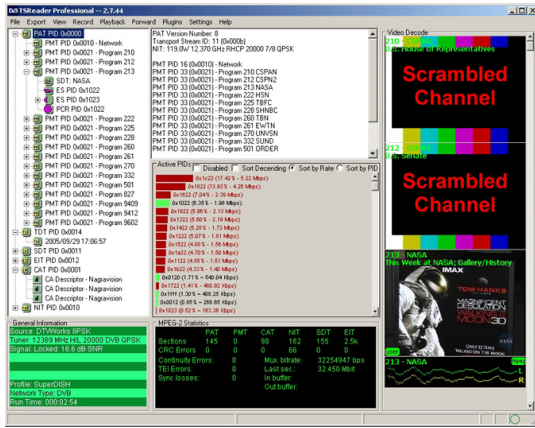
DVBTSReader Professional -- 2.7.44

File Export View Record Playback Forward Plugins Settings Help

PAT PID 0x0000
PMT PID 0x0010 - Network
PMT PID 0x0021 - Program 210
PMT PID 0x0021 - Program 212
PMT PID 0x0021 - Program 213
SDT: NASA
ES PID 0x1022
ES PID 0x1023
PCR PID 0x1022
PMT PID 0x0021 - Program 222
PMT PID 0x0021 - Program 225
PMT PID 0x0021 - Program 228
PMT PID 0x0021 - Program 260
PMT PID 0x0021 - Program 261
PMT PID 0x0021 - Program 270
PMT PID 0x0021 - Program 332
PMT PID 0x0021 - Program 501
PMT PID 0x0021 - Program 827
PMT PID 0x0021 - Program 9409
PMT PID 0x0021 - Program 9412
PMT PID 0x0021 - Program 9602
TDT PID 0x0014
2005/09/29 17:06:57
SDT PID 0x0011
EIT PID 0x0012
CAT PID 0x0001
CA Descriptor - Nagravision
CA Descriptor - Nagravision
CA Descriptor - Nagravision
NIT PID 0x0010

PAT Version Number: 8
Transport Stream ID: 11 (0x000b)
NIT: 119.0W/ 12.370 GHz RHCP 20000 7/8 QPSK

PMT PID 16 (0x0010) - Network
PMT PID 33 (0x0021) - Program 210 CSPAN
PMT PID 33 (0x0021) - Program 212 CSPN2
PMT PID 33 (0x0021) - Program 213 NASA
PMT PID 33 (0x0021) - Program 222 HSN
PMT PID 33 (0x0021) - Program 225 TBFC
PMT PID 33 (0x0021) - Program 228 SHNBC
PMT PID 33 (0x0021) - Program 260 TBN
PMT PID 33 (0x0021) - Program 261 EWTN
PMT PID 33 (0x0021) - Program 270 UNVSN
PMT PID 33 (0x0021) - Program 332 SUND
PMT PID 33 (0x0021) - Program 501 ORDER

Active PIDs
Disabled Sort Decending Sort by Rate Sort by PID
0x1c22 (17.42 % - 5.22 Mbps)
0x1622 (13.63 % - 4.28 Mbps)
0x1822 (7.04 % - 2.20 Mbps)
0x1022 (6.35 % - 1.98 Mbps)
0x1922 (5.98 % - 2.13 Mbps)
0x1322 (5.50 % - 2.19 Mbps)
0x1422 (5.20 % - 1.73 Mbps)
0x1222 (5.07 % - 1.61 Mbps)
0x1522 (4.89 % - 1.58 Mbps)
0x1a22 (4.78 % - 1.50 Mbps)
0x1122 (4.55 % - 1.51 Mbps)
0x1b22 (4.33 % - 1.40 Mbps)
0x0120 (1.71% - 540.04 Kbps)
0x1722 (1.41% - 460.92 Kbps)
0x1fff (1.30% - 406.25 Kbps)
0x0012 (0.85% - 268.55 Kbps)
0x1923 (0.52% - 163.36 Kbps)

Video Decode
210 CSPAN
U.S. House of Representatives
Scrambled Channel
212 CSPN2
U.S. Senate
Scrambled Channel
213 - NASA
This Week at NASA: Gallery/History
IMAX
TOM HANKS
MAGNIFICENT DESOLATION WALKING ON THE MOON 3D
213 - NASA

General Information
Source: DTVWorks SPSK
Tuner: 12369 MHz H/L 20000 DVB QPSK
Signal: Locked 16.6 dB SNR
Profile: SuperDISH
Network Type: DVB
Run Time: 00:02:54

MPEG-2 Statistics
| | PAT | PMT | CAT | NIT | SDT | EIT |
|---|---|---|---|---|---|---|
| Sections | 145 | 0 | 98 | 162 | 155 | 2.5k |
| CRC Errors | 0 | 0 | 0 | 66 | 0 | 0 |

Continuity Errors: 0
TEI Errors: 0
Sync losses: 0
Mux. bitrate: 32254947 bps
Last sec.: 32.450 Mbit
In buffer:
Out buffer: